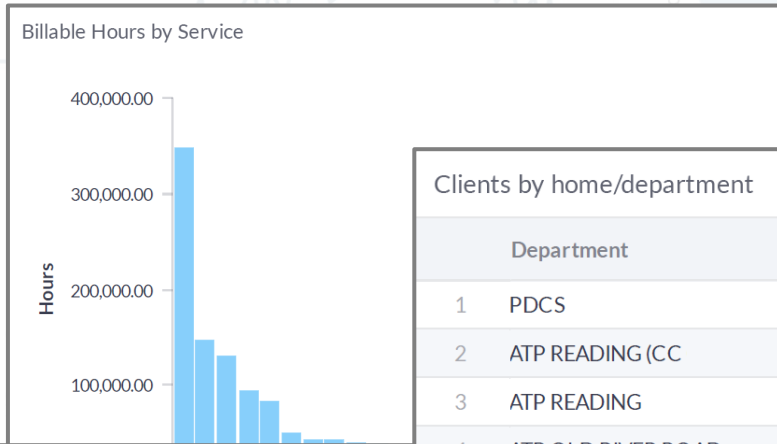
Billable Hours by Service

400,000.00

300,000.00

200,000.00

100,000.00

Hours

Clients by home/department

| | Department |
|---|---|
| 1 | PDCS |
| 2 | ATP READING (CC |
| 3 | ATP READING |
| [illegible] | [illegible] |